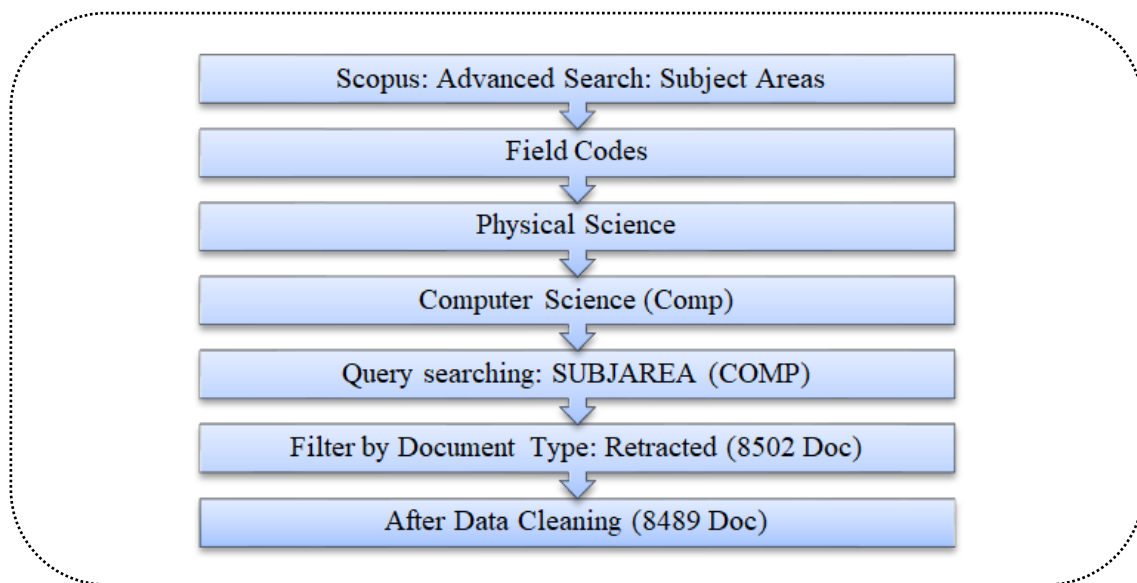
Scopus: Advanced Search: Subject Areas

Field Codes

Physical Science

Computer Science (Comp)

Query searching: SUBJAREA (COMP)

Filter by Document Type: Retracted (8502 Doc)

After Data Cleaning (8489 Doc)